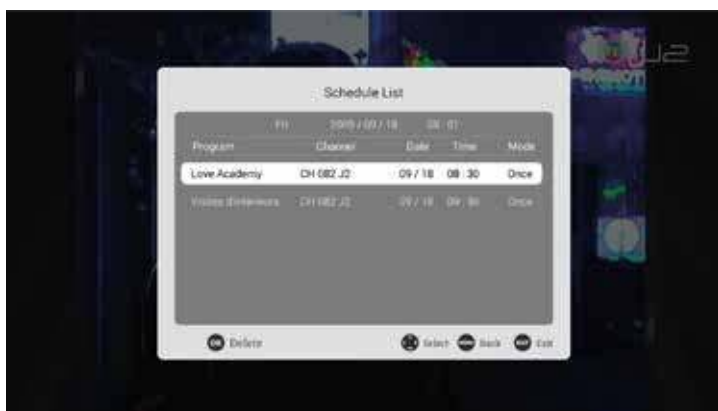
J2

Schedule List

Fri 2015 / 09 / 18 08 : 01

| Program | Channel | Date | Time | Mode |
|---|---|---|---|---|
| Love Academy | CH 082 J2 | 09 / 18 | 08 : 30 | Once |
| Visites d'intérieurs | CH 082 J2 | 09 / 18 | 09 : 00 | Once |

OK Delete

Select Back EXIT Exit